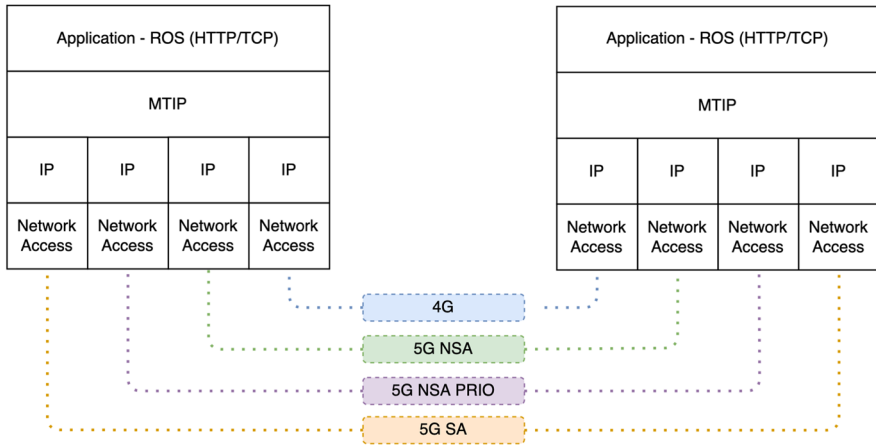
Application - ROS (HTTP/TCP)

MTIP

| IP | IP | IP | IP |
|---|---|---|---|
| Network Access | Network Access | Network Access | Network Access |

Application - ROS (HTTP/TCP)

MTIP

| IP | IP | IP | IP |
|---|---|---|---|
| Network Access | Network Access | Network Access | Network Access |

4G

5G NSA

5G NSA PRIO

5G SA